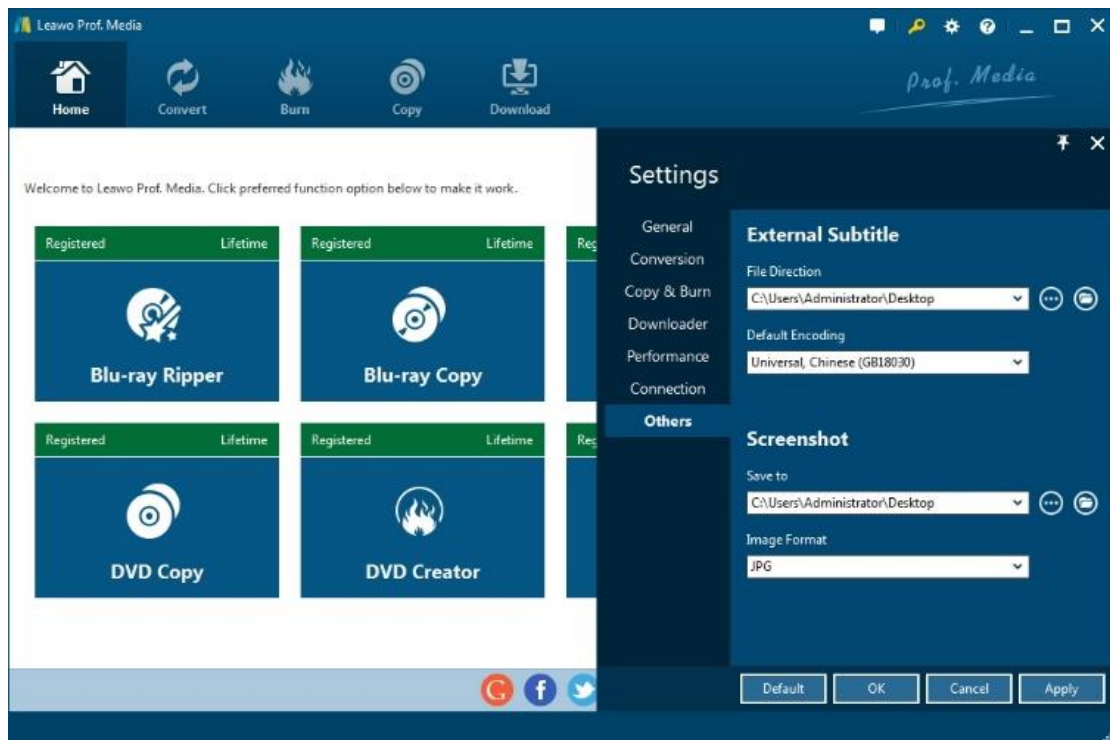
Leawo Prof. Media

Home
Convert
Burn
Copy
Download

Prof. Media

Welcome to Leawo Prof. Media. Click preferred function option below to make it work.

Registered
Lifetime
Blu-ray Ripper

Registered
Lifetime
Blu-ray Copy

Reg

Registered
Lifetime
DVD Copy

Registered
Lifetime
DVD Creator

Reg

Settings

General
Conversion
Copy & Burn
Downloader
Performance
Connection
Others

External Subtitle
File Direction
C:\Users\Administrator\Desktop
Default Encoding
Universal, Chinese (GB18030)

Screenshot
Save to
C:\Users\Administrator\Desktop
Image Format
JPG

Default
OK
Cancel
Apply